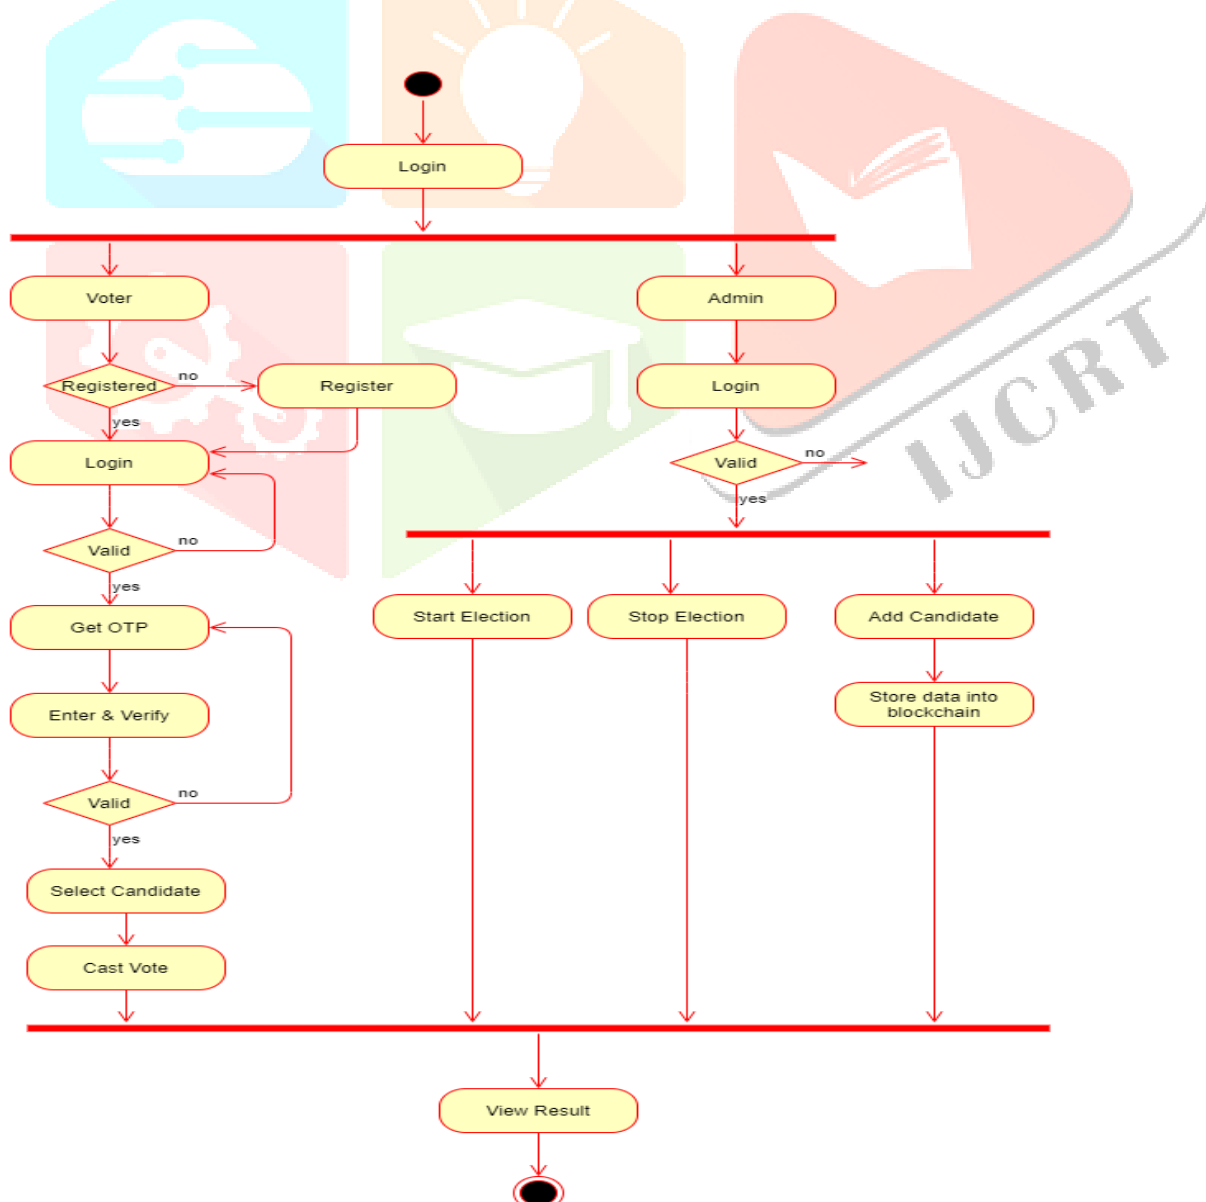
Login

Voter

Admin

Registered

no

Register

yes

Login

Login

Valid

no

yes

Valid

no

yes

Start Election

Stop Election

Add Candidate

Get OTP

Store data into blockchain

Enter & Verify

Valid

no

yes

Select Candidate

Cast Vote

View Result

IJCRT